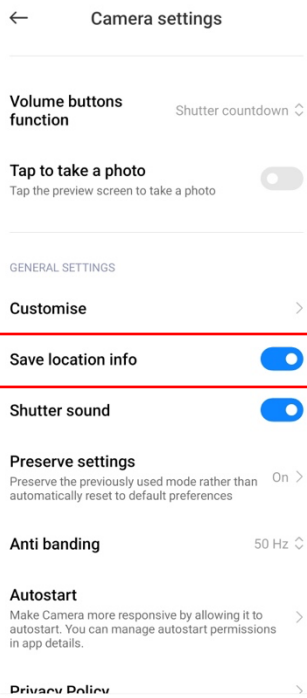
Camera settings

Volume buttons function

Shutter countdown

Tap to take a photo

Tap the preview screen to take a photo

GENERAL SETTINGS

Customise

Save location info

Shutter sound

Preserve settings

Preserve the previously used mode rather than automatically reset to default preferences

On

Anti banding

50 Hz

Autostart

Make Camera more responsive by allowing it to autostart. You can manage autostart permissions in app details.

Privacy Policy